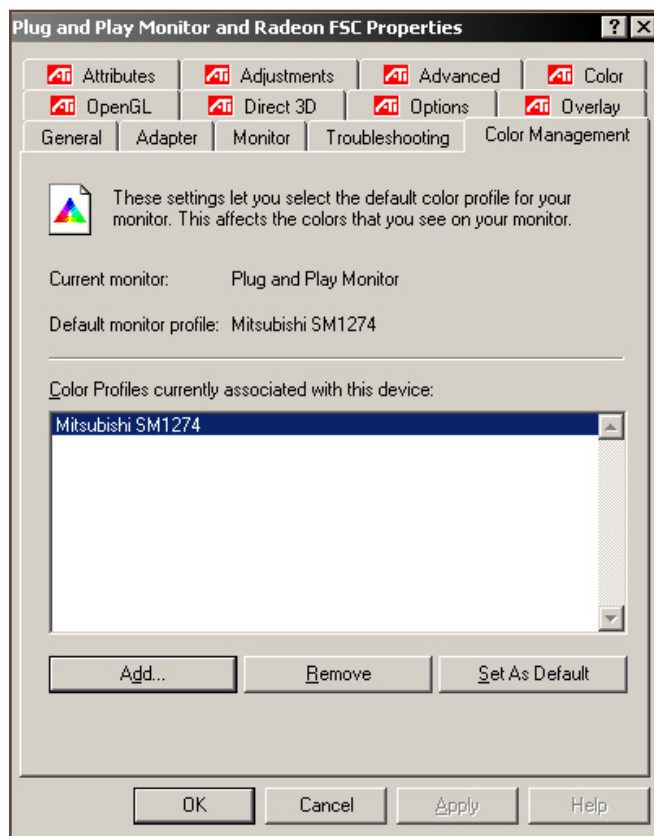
Plug and Play Monitor and Radeon FSC Properties ? X

ATI Attributes ATI Adjustments ATI Advanced ATI Color
ATI OpenGL ATI Direct 3D ATI Options ATI Overlay
General Adapter Monitor Troubleshooting Color Management

These settings let you select the default color profile for your monitor. This affects the colors that you see on your monitor.

Current monitor: Plug and Play Monitor

Default monitor profile: Mitsubishi SM1274

Color Profiles currently associated with this device:

Mitsubishi SM1274

Add... Remove Set As Default

OK Cancel Apply Help